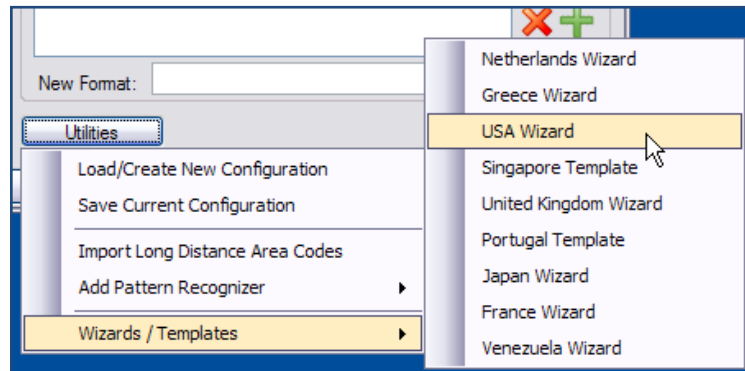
New Format:

Utilities

Load/Create New Configuration
Save Current Configuration

Import Long Distance Area Codes
Add Pattern Recognizer

Wizards / Templates

Netherlands Wizard
Greece Wizard
USA Wizard
Singapore Template
United Kingdom Wizard
Portugal Template
Japan Wizard
France Wizard
Venezuela Wizard